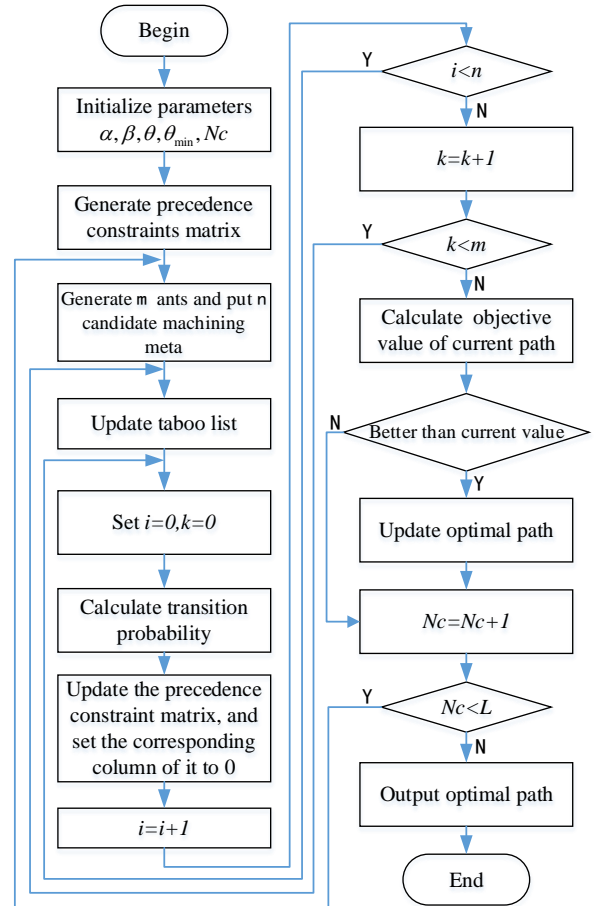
Begin

Initialize parameters $\alpha, \beta, \theta, \theta_{\min}, Nc$

Generate precedence constraints matrix

Generate m ants and put n candidate machining meta

Update taboo list

Set $i=0, k=0$

Calculate transition probability

Update the precedence constraint matrix, and set the corresponding column of it to 0

$i=i+1$

Y

$i<n$

N

$k=k+1$

Y

$k<m$

N

Calculate objective value of current path

N

Better than current value

Y

Update optimal path

$Nc=Nc+1$

Y

$Nc<L$

N

Output optimal path

End